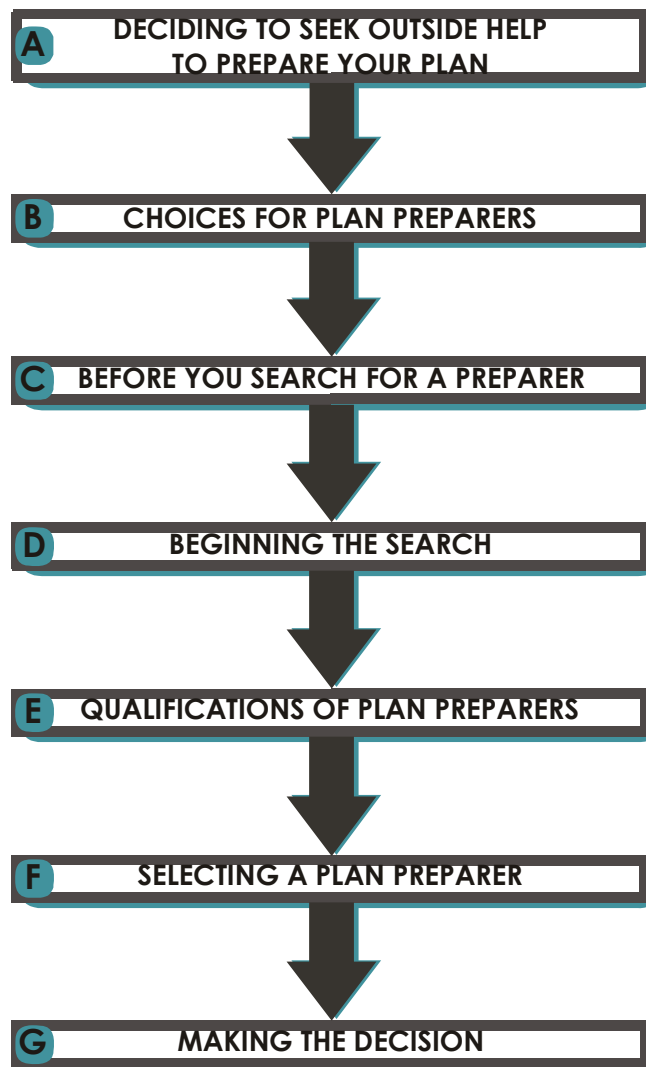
A DECIDING TO SEEK OUTSIDE HELP TO PREPARE YOUR PLAN

B CHOICES FOR PLAN PREPARERS

C BEFORE YOU SEARCH FOR A PREPARER

D BEGINNING THE SEARCH

E QUALIFICATIONS OF PLAN PREPARERS

F SELECTING A PLAN PREPARER

G MAKING THE DECISION